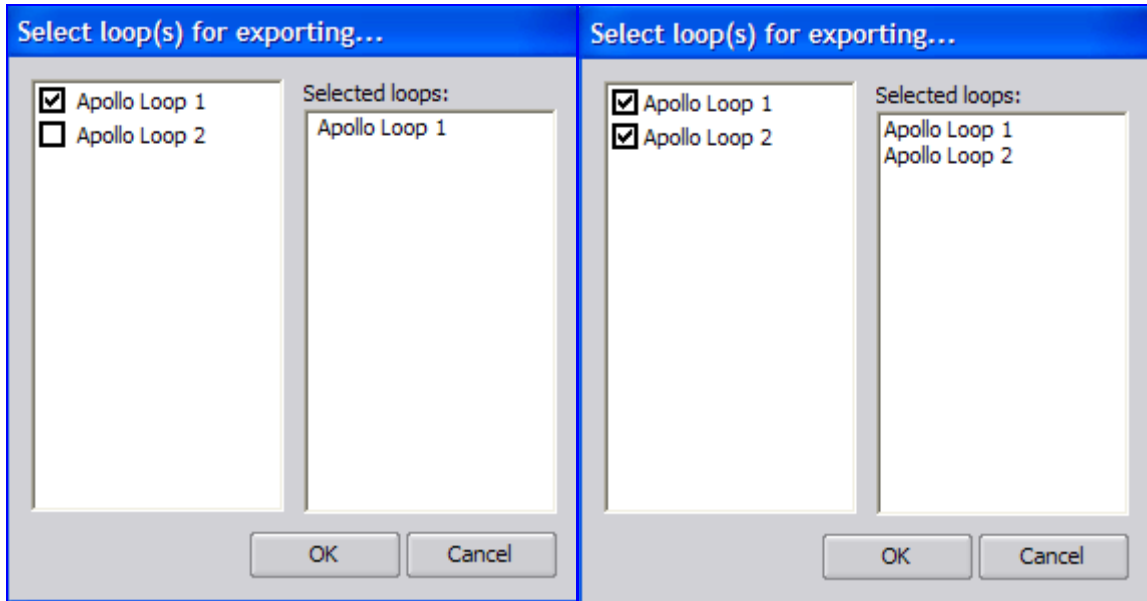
Select loop(s) for exporting...

Apollo Loop 1
Apollo Loop 2

Selected loops:
Apollo Loop 1

OK
Cancel

Select loop(s) for exporting...

Apollo Loop 1
Apollo Loop 2

Selected loops:
Apollo Loop 1
Apollo Loop 2

OK
Cancel